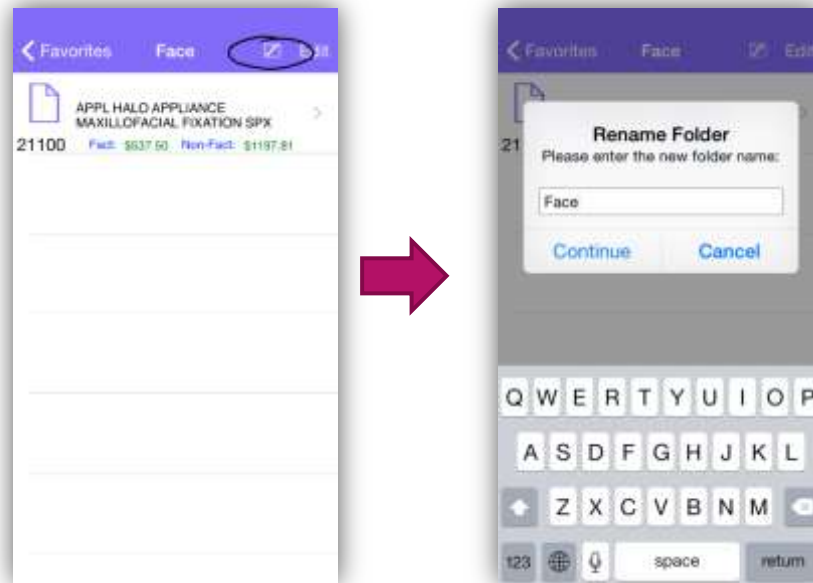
< Favorites Face Edit

APPL HALO APPLIANCE MAXILLOFACIAL FIXATION SPX
21100 Fac: $637.50 Non-Fac: $1197.81

< Favorites Face Edit

21

Rename Folder
Please enter the new folder name:

Face

Continue Cancel

Q W E R T Y U I O P
A S D F G H J K L
Z X C V B N M
123 space return